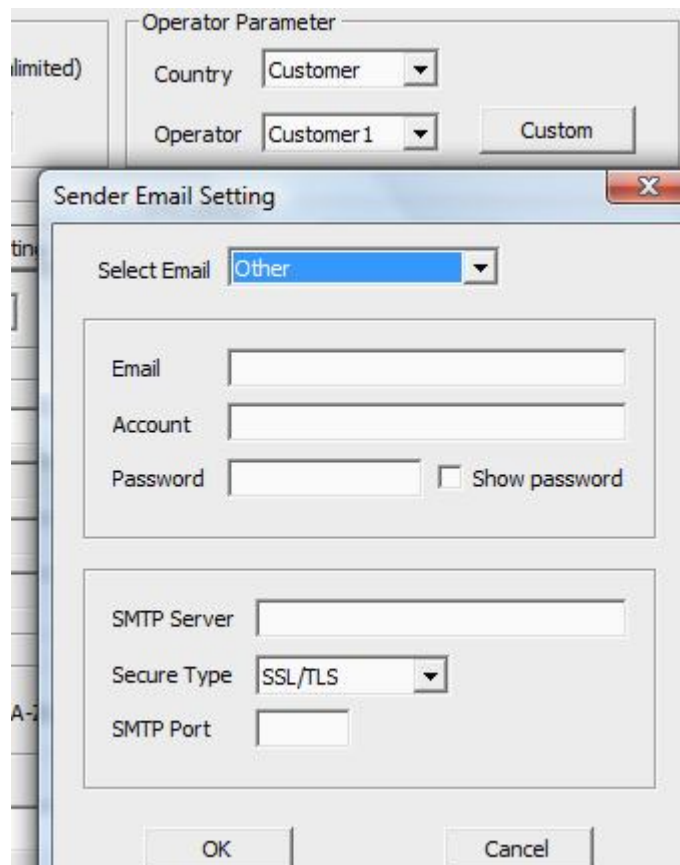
limited)

Operator Parameter

Country Customer

Operator Customer1

Custom

tin

A-

Sender Email Setting

X

Select Email Other

Email

Account

Password

Show password

SMTP Server

Secure Type SSL/TLS

SMTP Port

OK

Cancel